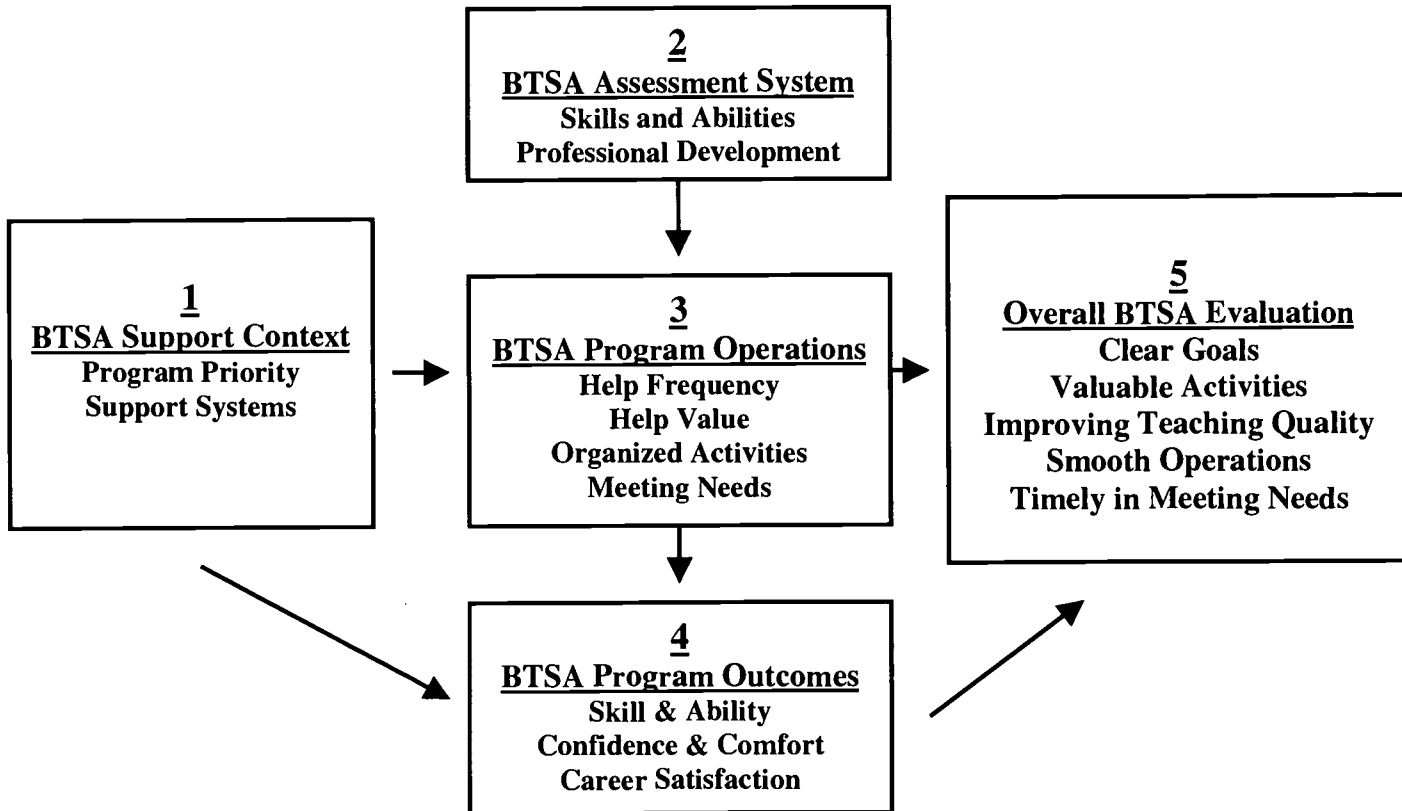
2
BTSA Assessment System
Skills and Abilities
Professional Development

1
BTSA Support Context
Program Priority
Support Systems

3
BTSA Program Operations
Help Frequency
Help Value
Organized Activities
Meeting Needs

5
Overall BTSA Evaluation
Clear Goals
Valuable Activities
Improving Teaching Quality
Smooth Operations
Timely in Meeting Needs

4
BTSA Program Outcomes
Skill & Ability
Confidence & Comfort
Career Satisfaction